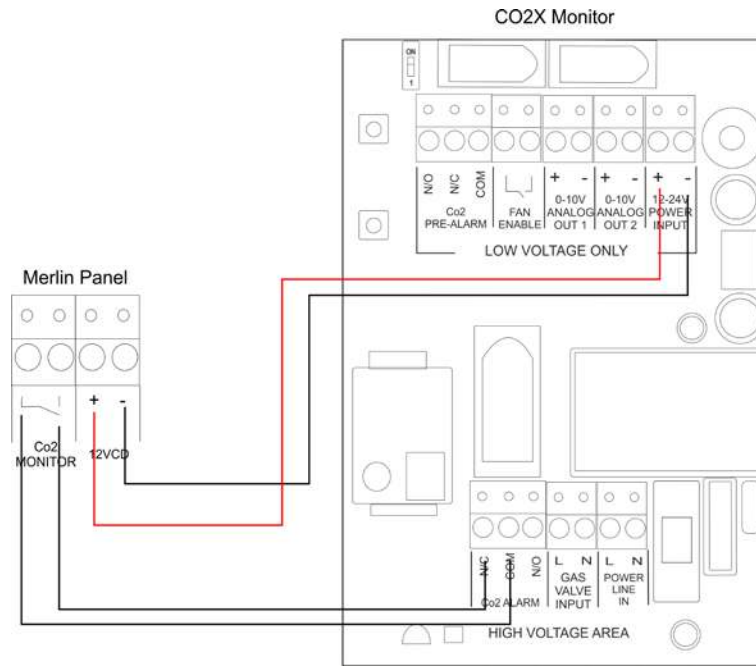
CO2X Monitor

ON
1

N/O N/C COM
Co2
PRE-ALARM

FAN
ENABLE

+ -
0-10V
ANALOG
OUT 1

+ -
0-10V
ANALOG
OUT 2

+ -
12-24V
POWER
INPUT

LOW VOLTAGE ONLY

Merlin Panel

+ -

Co2
MONITOR

12VCD

N/C COM N/O
Co2 ALARM

L N
GAS
VALVE
INPUT

L N
POWER
LINE
IN

HIGH VOLTAGE AREA